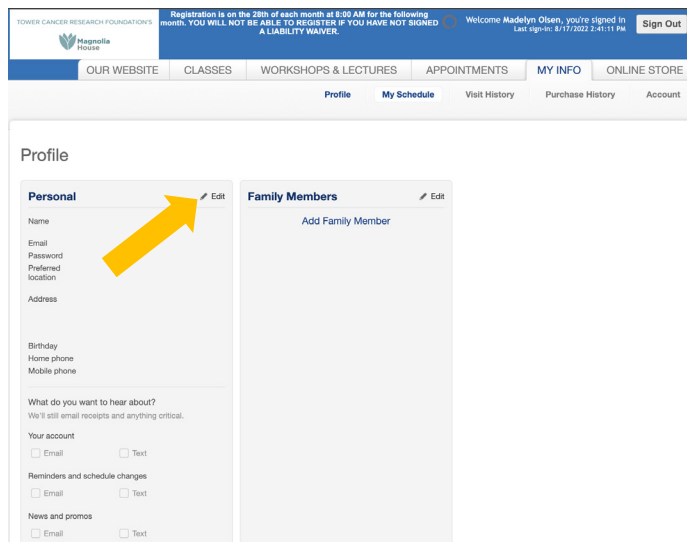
TOWER CANCER RESEARCH FOUNDATION'S
Magnolia House

Registration is on the 28th of each month at 8:00 AM for the following month. YOU WILL NOT BE ABLE TO REGISTER IF YOU HAVE NOT SIGNED A LIABILITY WAIVER.

Welcome Madelyn Olsen, you're signed in
Last sign-in: 8/17/2022 2:41:11 PM

Sign Out

OUR WEBSITE | CLASSES | WORKSHOPS & LECTURES | APPOINTMENTS | MY INFO | ONLINE STORE

Profile | My Schedule | Visit History | Purchase History | Account

Profile

Personal
Edit

Name

Email
Password
Preferred location

Address

Birthday
Home phone
Mobile phone

What do you want to hear about?
We'll still email receipts and anything critical.

Your account
Email
Text

Reminders and schedule changes
Email
Text

News and promos
Email
Text

Family Members
Edit

Add Family Member